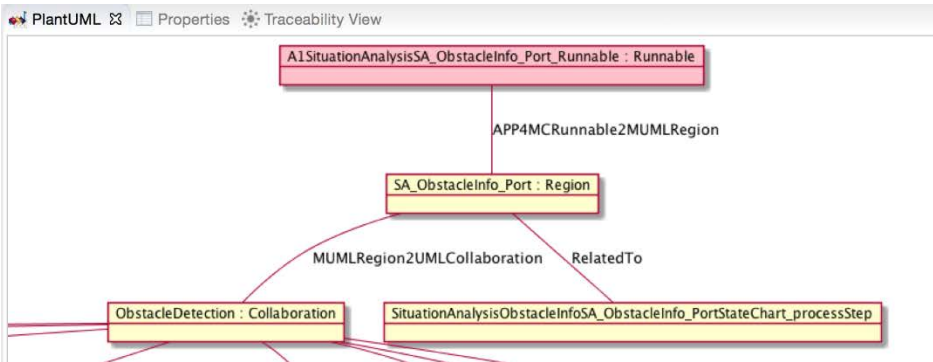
PlantUML ☒ Properties Traceability View

A1SituationAnalysisSA_ObstacleInfo_Port_Runnable : Runnable

APP4MCRunnable2MUMLRegion

SA_ObstacleInfo_Port : Region

MUMLRegion2UMLCollaboration

RelatedTo

ObstacleDetection : Collaboration

SituationAnalysisObstacleInfoSA_ObstacleInfo_PortStateChart_processStep